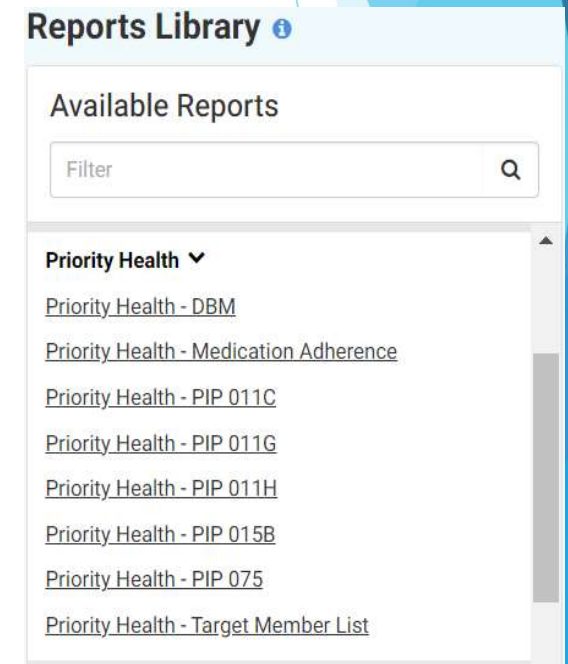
Reports Library

Available Reports

Filter

Priority Health

Priority Health - DBM

Priority Health - Medication Adherence

Priority Health - PIP 011C

Priority Health - PIP 011G

Priority Health - PIP 011H

Priority Health - PIP 015B

Priority Health - PIP 075

Priority Health - Target Member List